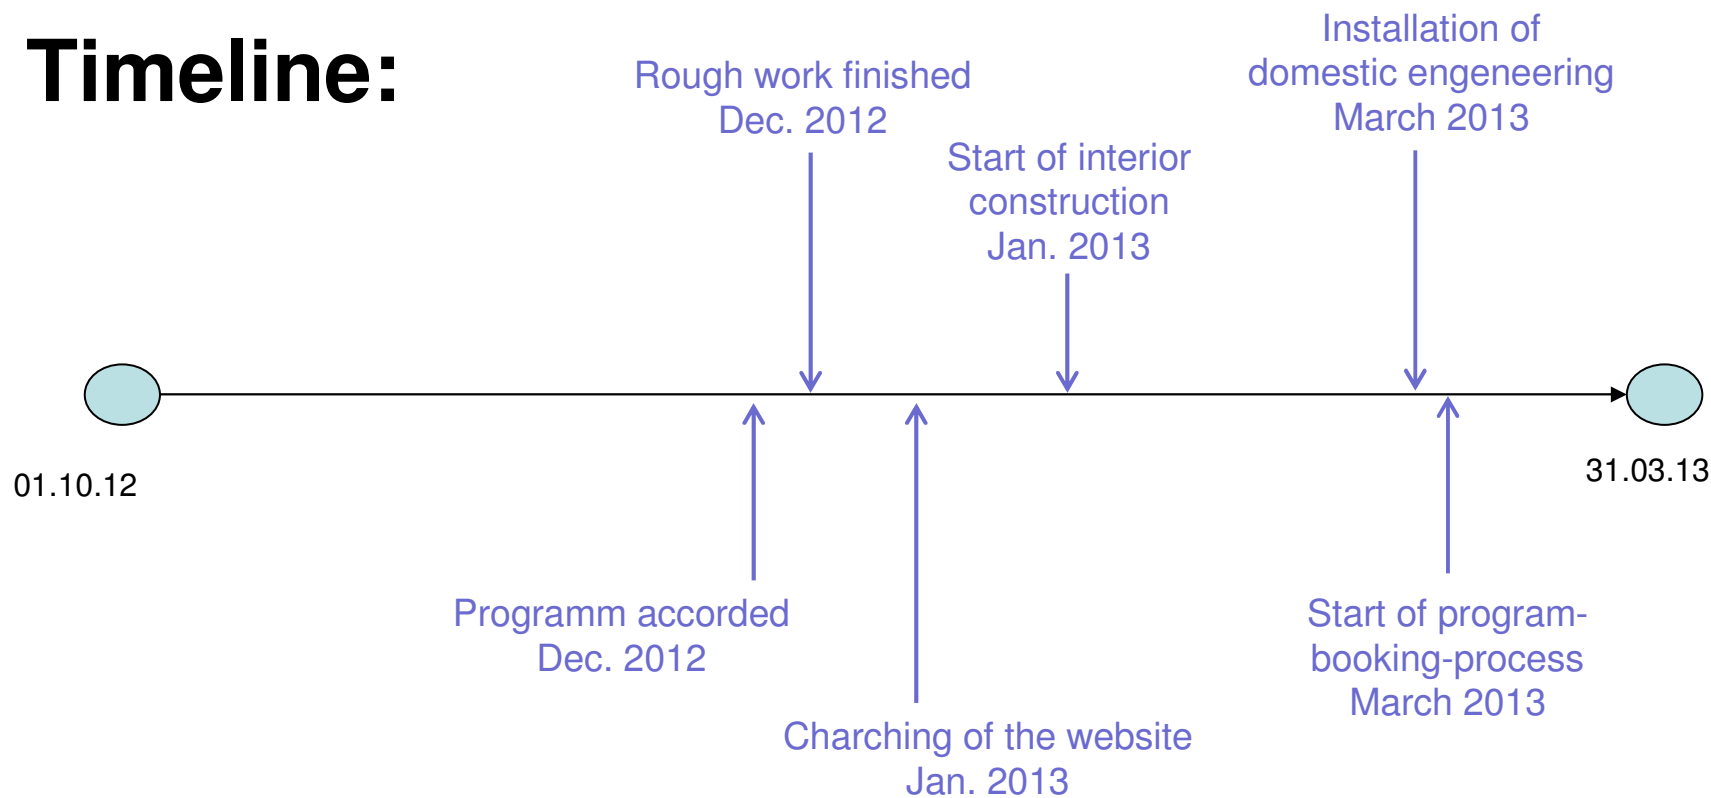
Timeline:

Rough work finished
Dec. 2012

Start of interior construction
Jan. 2013

Installation of domestic engeneering
March 2013

01.10.12

31.03.13

Programm accorded
Dec. 2012

Charching of the website
Jan. 2013

Start of program-booking-process
March 2013